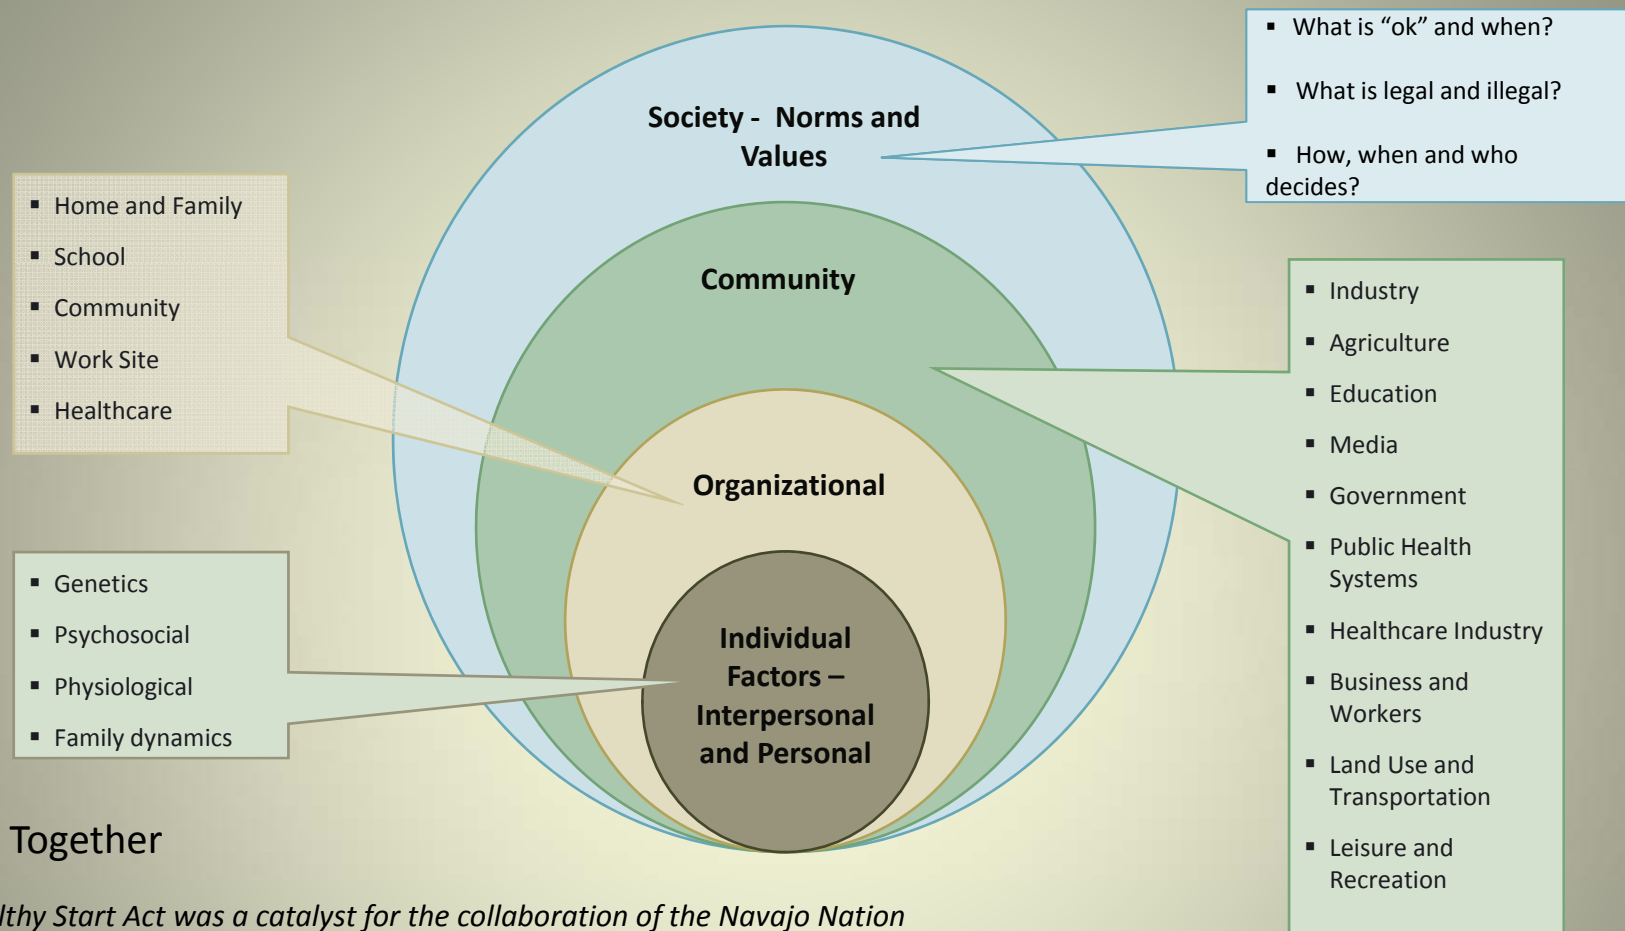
Society - Norms and Values

- What is “ok” and when?
- What is legal and illegal?
- How, when and who decides?

- Home and Family
- School
- Community
- Work Site
- Healthcare

Community

- Industry
- Agriculture
- Education
- Media
- Government
- Public Health Systems
- Healthcare Industry
- Business and Workers
- Land Use and Transportation
- Leisure and Recreation

Organizational

- Genetics
- Psychosocial
- Physiological
- Family dynamics

Individual Factors – Interpersonal and Personal

Together

lthy Start Act was a catalyst for the collaboration of the Navajo Nation